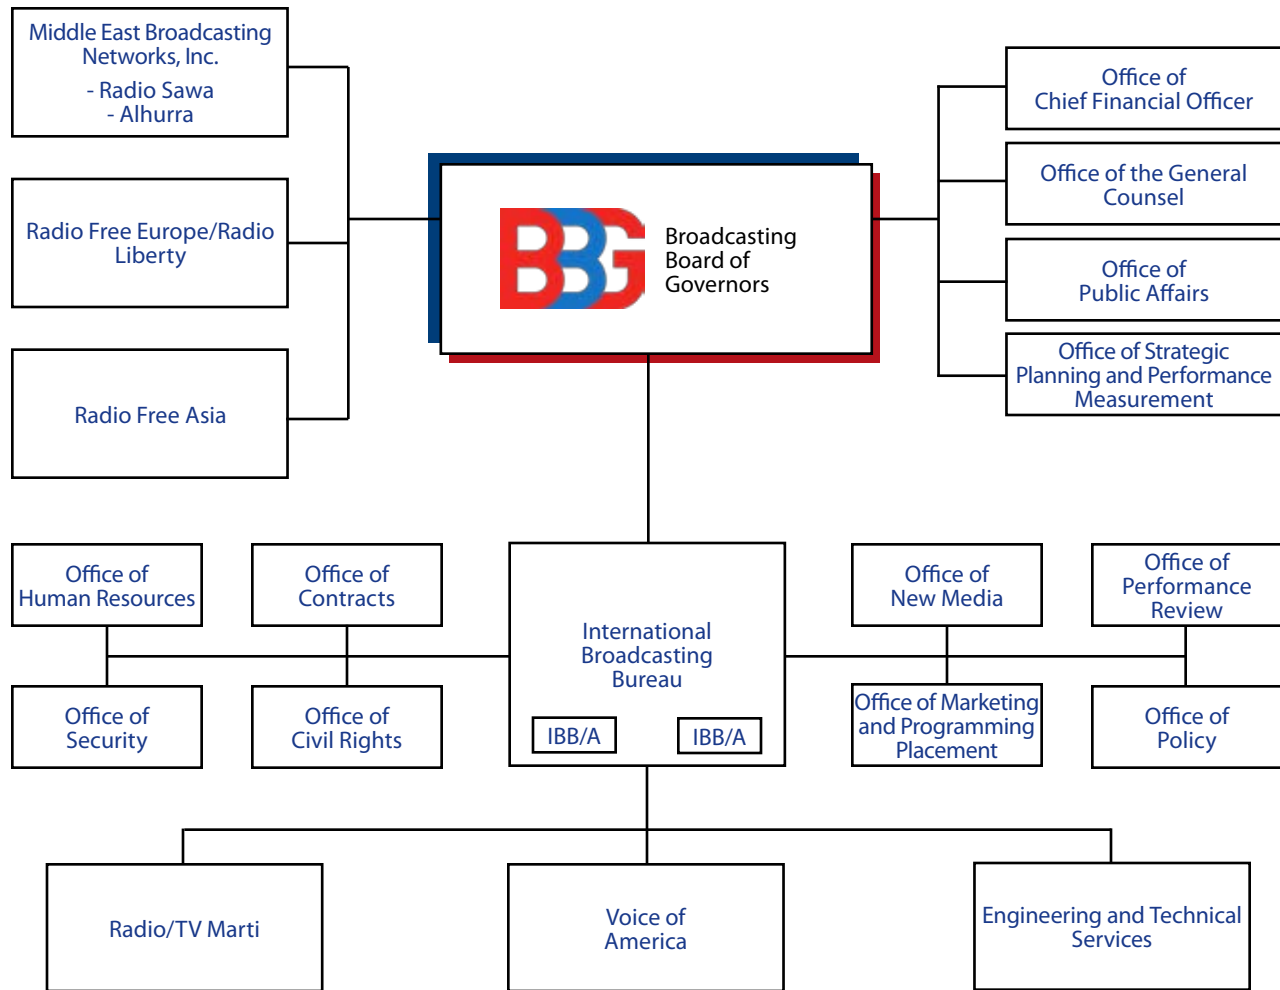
Middle East Broadcasting Networks, Inc.
- Radio Sawa
- Alhurra

Radio Free Europe/Radio Liberty

Radio Free Asia

BBG Broadcasting Board of Governors

Office of Chief Financial Officer

Office of the General Counsel

Office of Public Affairs

Office of Strategic Planning and Performance Measurement

Office of Human Resources

Office of Contracts

Office of Security

Office of Civil Rights

International Broadcasting Bureau

IBB/A

IBB/A

Office of New Media

Office of Performance Review

Office of Marketing and Programming Placement

Office of Policy

Radio/TV Marti

Voice of America

Engineering and Technical Services